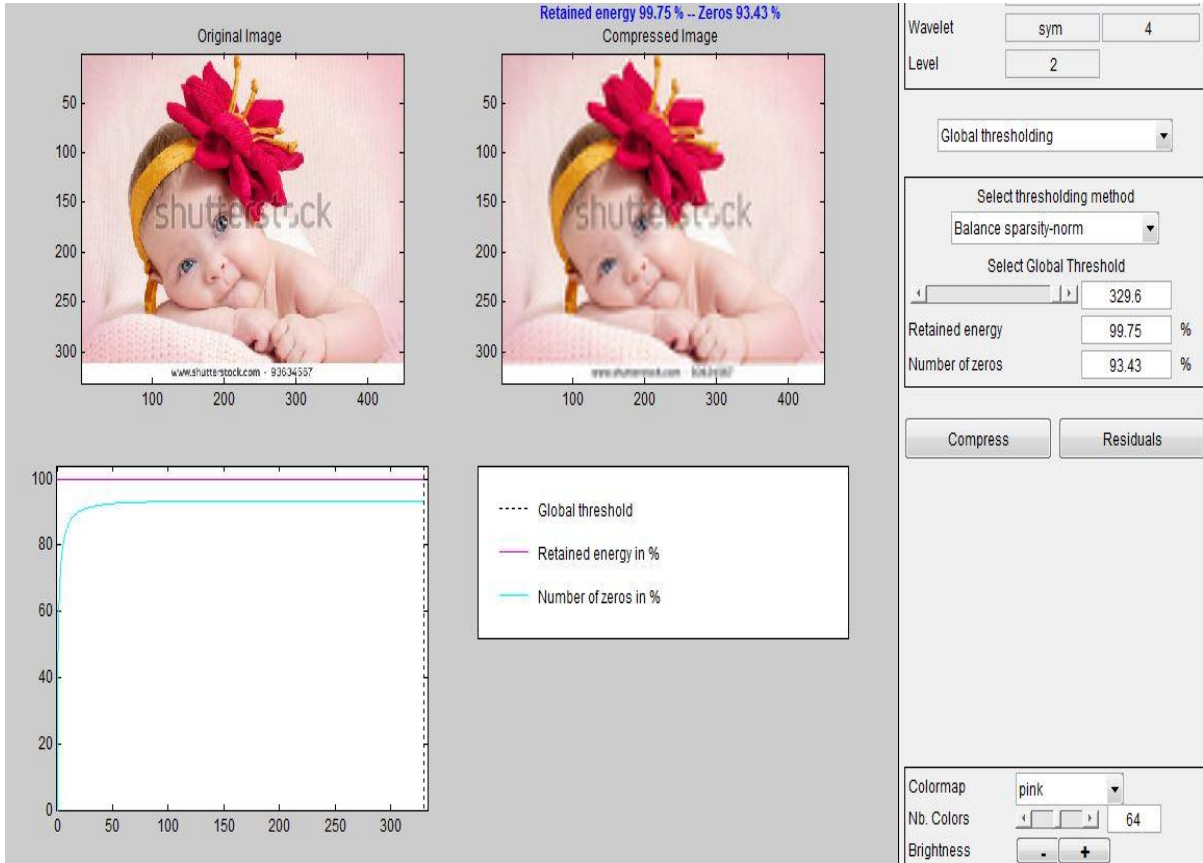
Original Image

50
100
150
200
250
300

shutterstock

www.shutterstock.com · 93634567

100 200 300 400

Retained energy 99.75 % -- Zeros 93.43 %
Compressed Image

50
100
150
200
250
300

shutterstock

www.shutterstock.com · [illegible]

100 200 300 400

Wavelet | sym | 4
Level | 2

Global thresholding

Select thresholding method
Balance sparsity-norm
Select Global Threshold
329.6
Retained energy 99.75 %
Number of zeros 93.43 %

Compress
Residuals

100
80
60
40
20
0
0 50 100 150 200 250 300

Global threshold
Retained energy in %
Number of zeros in %

Colormap pink
Nb. Colors 64
Brightness - +